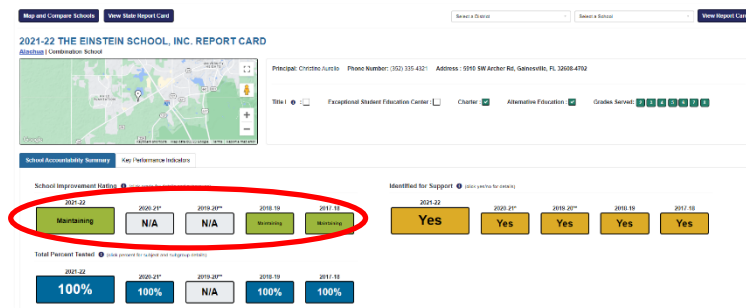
Map and Compare Schools View State Report Card Select a District Select a School View Report Card

2021-22 THE EINSTEIN SCHOOL, INC. REPORT CARD

Alachua | Combination School

Principal: Christine Aurelio Phone Number: (352) 335 4321 Address: 5910 SW Archer Rd, Gainesville, FL 32608-4702

Title I Exceptional Student Education Center: Charter: Alternative Education: Grades Served: 2 3 4 5 6 7 8

Google

School Accountability Summary Key Performance Indicators

School Improvement Rating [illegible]

| 2021-22 | 2020-21* | 2019-20** | 2018-19 | 2017-18 |
|---|---|---|---|---|
| Maintaining | N/A | N/A | Maintaining | Maintaining |

Identified for Support (click yes/no for details)

| 2021-22 | 2020-21* | 2019-20** | 2018-19 | 2017-18 |
|---|---|---|---|---|
| Yes | Yes | Yes | Yes | Yes |

Total Percent Tested (click percent for subject and subgroup details)

| 2021-22 | 2020-21* | 2019-20** | 2018-19 | 2017-18 |
|---|---|---|---|---|
| 100% | 100% | N/A | 100% | 100% |